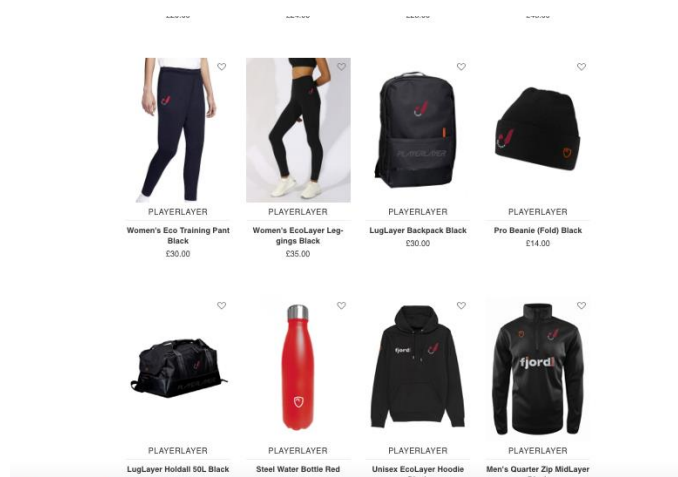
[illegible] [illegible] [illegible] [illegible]

PLAYERLAYER
Women's Eco Training Pant Black
£30.00

PLAYERLAYER
Women's EcoLayer Leggings Black
£35.00

PLAYERLAYER
LugLayer Backpack Black
£30.00

PLAYERLAYER
Pro Beanie (Fold) Black
£14.00

PLAYERLAYER
LugLayer Holdall 50L Black

PLAYERLAYER
Steel Water Bottle Red

fjord
PLAYERLAYER
Unisex EcoLayer Hoodie

fjord
PLAYERLAYER
Men's Quarter Zip MidLayer